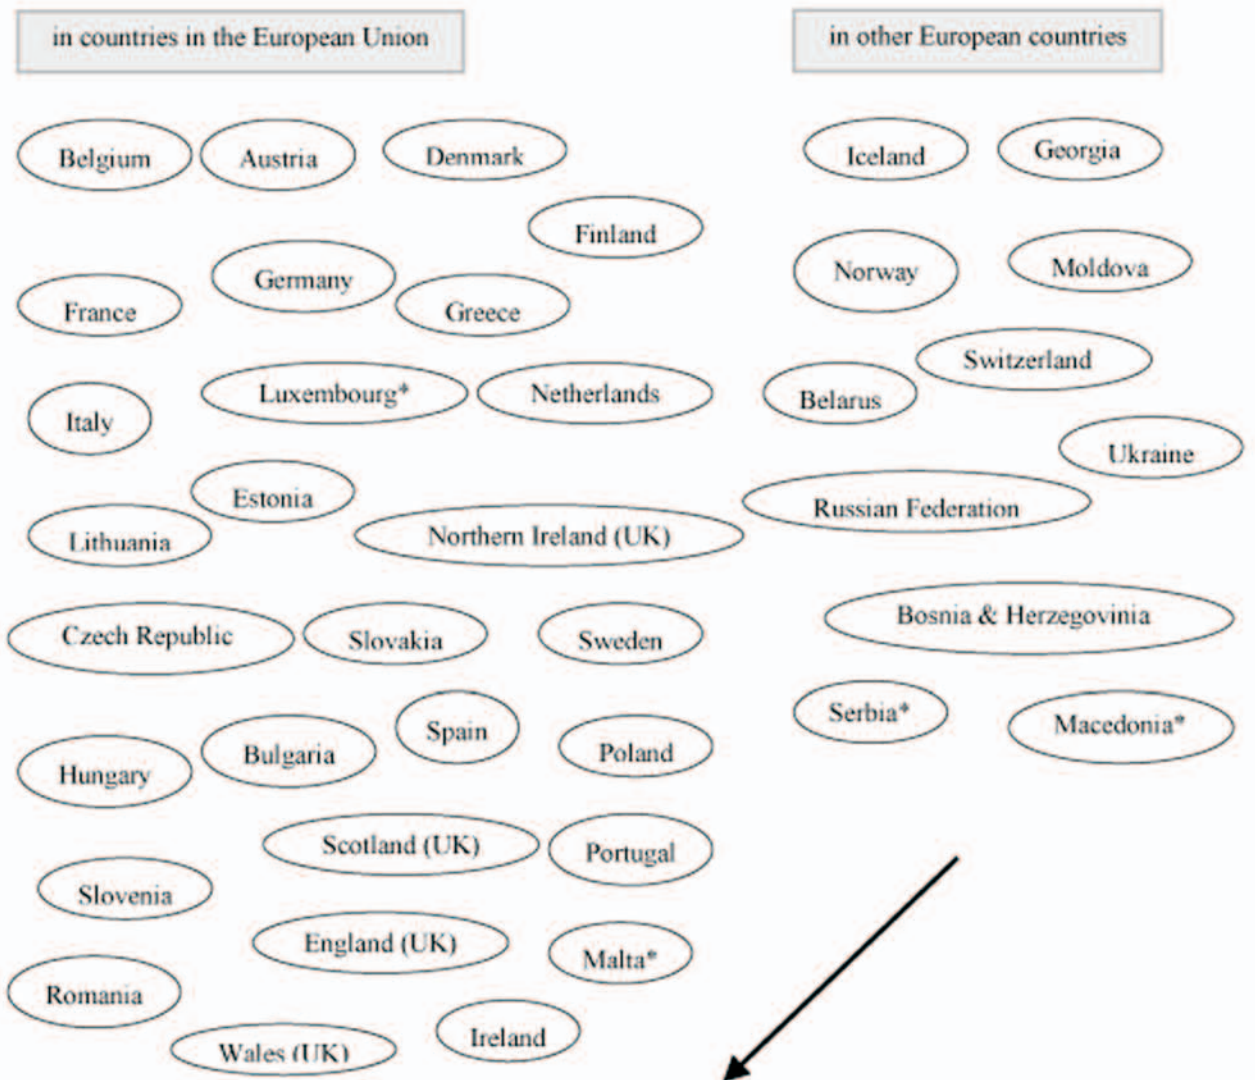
in countries in the European Union

Belgium
Austria
Denmark
Finland
France
Germany
Greece
Italy
Luxembourg*
Netherlands
Estonia
Lithuania
Northern Ireland (UK)
Czech Republic
Slovakia
Sweden
Hungary
Bulgaria
Spain
Poland
Scotland (UK)
Portugal
Slovenia
England (UK)
Malta*
Romania
Wales (UK)
Ireland

in other European countries

Iceland
Georgia
Norway
Moldova
Switzerland
Belarus
Ukraine
Russian Federation
Bosnia & Herzegovinia
Serbia*
Macedonia*